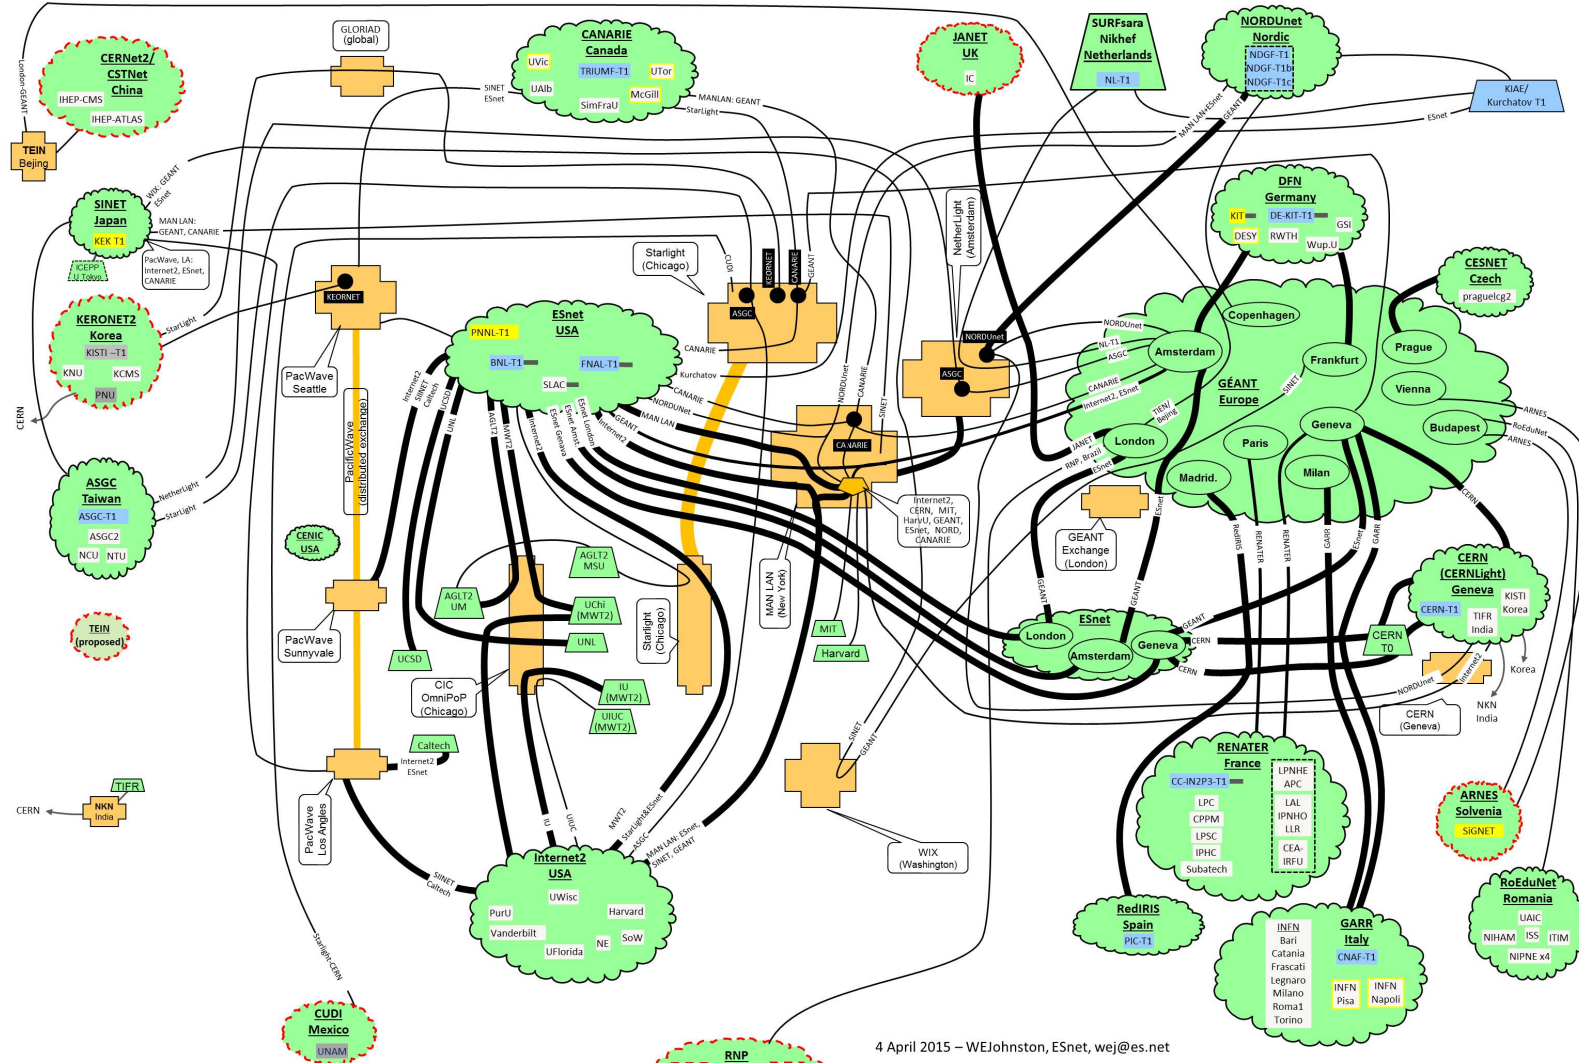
London-GEANT

TEIN
Bejing

CERNet2/
CSTNet
China
IHEP-CMS
IHEP-ATLAS

GLORIAD
(global)

CANARIE
Canada
UVic
TRIUMF-T1
UTor
UAlb
McGill
SimFraU

SINET
ESnet

MANLAN: GEANT
StarLight

JANET
UK
IC

SURFsara
Nikhef
Netherlands
NL-T1

NORDUnet
Nordic
NDGF-T1
NDGF-T1b
NDGF-T1c

KIAE/
Kurchatov T1

ESnet

MAN LAN-ESnet
GEANT

WIX, GEANT
ESnet

SINET
Japan
KEK T1
ICEPP
U Tokyo

MAN LAN:
GEANT, CANARIE

PacWave, LA:
Internet2, ESnet,
CANARIE

Starlight
(Chicago)

CUDI
KEORNET
CANARIE
GEANT
ASGC

NetherLight
(Amsterdam)

DFN
Germany
KIT
DE-KIT-T1
GSI
DESY
RWTH
Wup.U

CESNET
Czech
praguelcg2

KEORNET

KERONET2
Korea
KISTI –T1
KNU
KCMS
PNU

StarLight

CERN

PacWave
Seattle

PNNL-T1
ESnet
USA
BNL-T1
FNAL-T1
SLAC

CANARIE
Kurchatov
CANARIE
NORDUnet
MAN LAN
GEANT
Internet2

NORDUnet
ASGC

NORDUnet
NL-T1
ASGC
CANARIE
Internet2, ESnet
TIEN/
Bejing
JANET
RNP, Brazil
ESnet

Copenhagen
Amsterdam
Frankfurt
Prague
Vienna
GÉANT
Europe
SINET
London
Paris
Geneva
Budapest
Madrid.
Milan

ARNES
RoEduNet
ARNES

PacificWave
(distributed exchange)

Internet2
SINET
Caltech
UCSD
UNL
AGLT2
MWT2
Internet2
ESnet Geneva
ESnet Amst.
ESnet London

NORDUnet
CANARIE
SINET
CANARIE

Internet2,
CERN, MIT,
HarvU, GEANT,
ESnet, NORD,
CANARIE

ASGC
Taiwan
ASGC-T1
ASGC2
NCU
NTU

NetherLight
StarLight

CENIC
USA

AGLT2
MSU
AGLT2
UM
UChi
(MWT2)
UNL

Starlight
(Chicago)

MAN LAN
(New York)

MIT
Harvard

GEANT
Exchange
(London)

GEANT
GEANT
ESnet
RedIRIS
RENATER
RENATER
GARR
ESnet
GARR
CERN

CERN
(CERNLight)
Geneva
CERN-T1
KISTI
Korea
TIFR
India

TEIN
(proposed)

PacWave
Sunnyvale

UCSD

CIC
OmniPoP
(Chicago)

IU
(MWT2)
UIUC
(MWT2)

ESnet
London
Amsterdam
Geneva
GEANT
CERN
CERN

CERN
T0

Internet2
NORDUnet

Korea
NKN
India

CERN
(Geneva)

Caltech
Internet2
ESnet

TIFR
NKN
India
CERN

PacWave
Los Angeles

SIINET
Caltech

IU
UIUC
MWT2
Starlight&ESnet
ASGC
MAN LAN: ESnet,
SINET, GEANT

SINET
GEANT

WIX
(Washington)

RENATER
France
CC-IN2P3-T1
LPNHE
APC
LPC
LAL
CPPM
IPNHO
LLR
LPSC
IPHC
CEA-
IRFU
Subatech

ARNES
Solvenia
SiGNET

Internet2
USA
UWisc
PurU
Harvard
Vanderbilt
NE
SoW
UFlorida

RedIRIS
Spain
PIC-T1

INFN
Bari
Catania
Frascati
Legnaro
Milano
Roma1
Torino
GARR
Italy
CNAF-T1
INFN
Pisa
INFN
Napoli

RoEduNet
Romania
UAIC
NIHAM
ISS
ITIM
NIPNE x4

Starlight-CERN

CUDI
Mexico
UNAM

RNP

4 April 2015 – WEJohnston, ESnet, wej@es.net